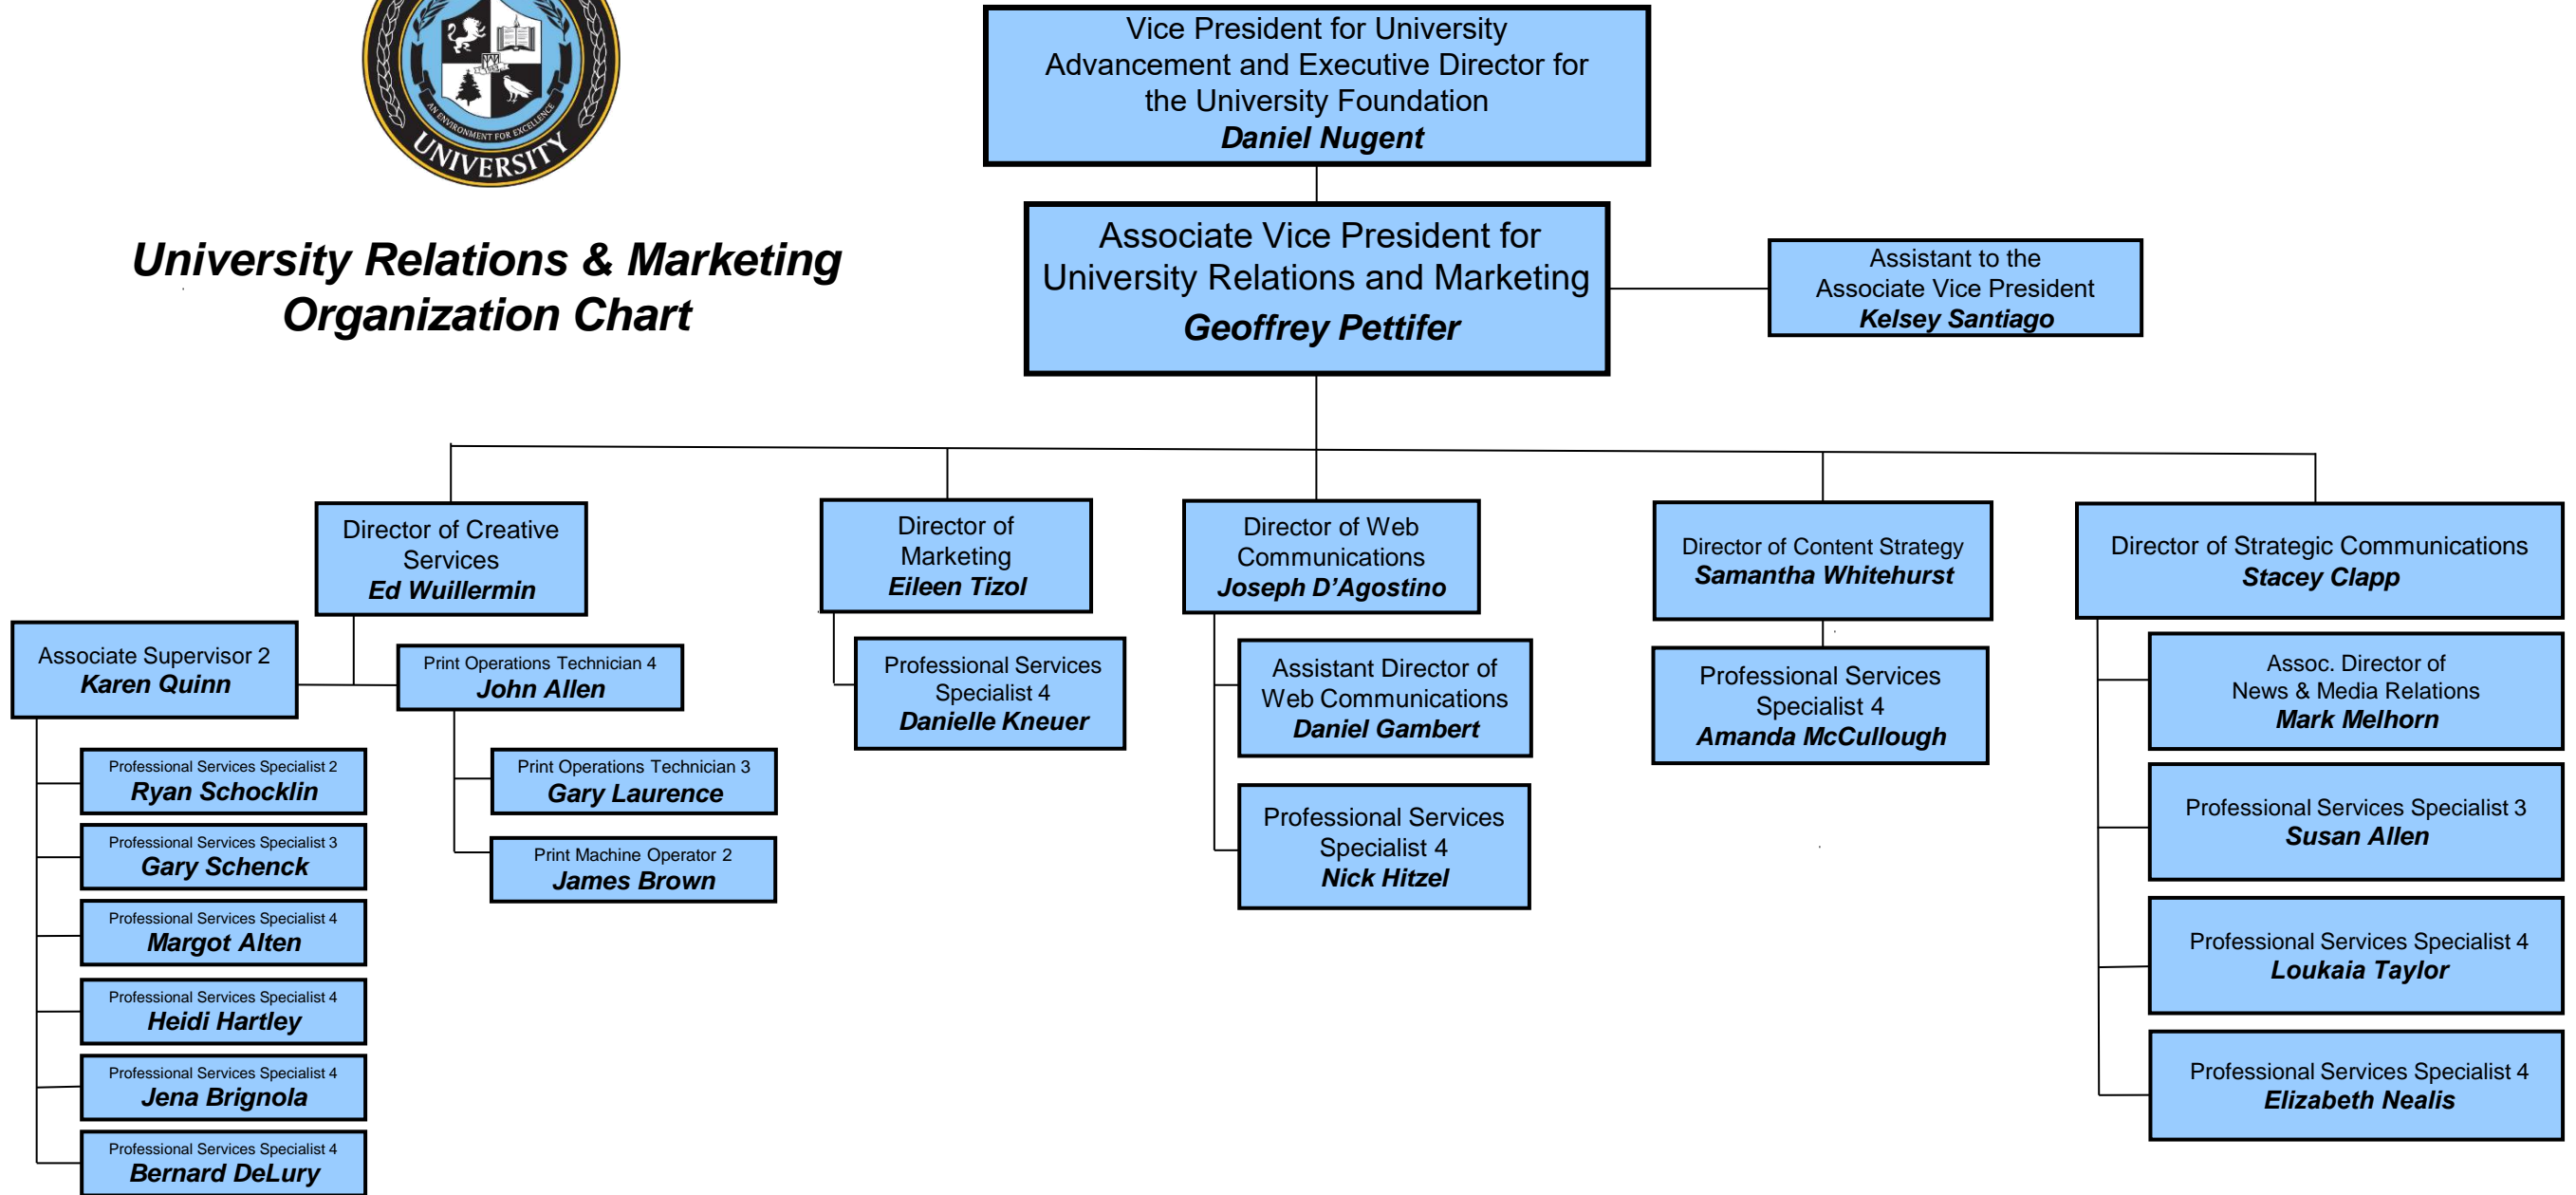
AN ENVIRONMENT FOR EXCELLENCE
UNIVERSITY

University Relations & Marketing Organization Chart

Vice President for University Advancement and Executive Director for the University Foundation
Daniel Nugent

Associate Vice President for University Relations and Marketing
Geoffrey Pettifer

Assistant to the Associate Vice President
Kelsey Santiago

Director of Creative Services
Ed Wuillermin

Associate Supervisor 2
Karen Quinn

Professional Services Specialist 2
Ryan Schocklin

Professional Services Specialist 3
Gary Schenck

Professional Services Specialist 4
Margot Alten

Professional Services Specialist 4
Heidi Hartley

Professional Services Specialist 4
Jena Brignola

Professional Services Specialist 4
Bernard DeLury

Print Operations Technician 4
John Allen

Print Operations Technician 3
Gary Laurence

Print Machine Operator 2
James Brown

Director of Marketing
Eileen Tizol

Professional Services Specialist 4
Danielle Kneuer

Director of Web Communications
Joseph D'Agostino

Assistant Director of Web Communications
Daniel Gambert

Professional Services Specialist 4
Nick Hitzel

Director of Content Strategy
Samantha Whitehurst

Professional Services Specialist 4
Amanda McCullough

Director of Strategic Communications
Stacey Clapp

Assoc. Director of News & Media Relations
Mark Melhorn

Professional Services Specialist 3
Susan Allen

Professional Services Specialist 4
Loukaia Taylor

Professional Services Specialist 4
Elizabeth Nealis